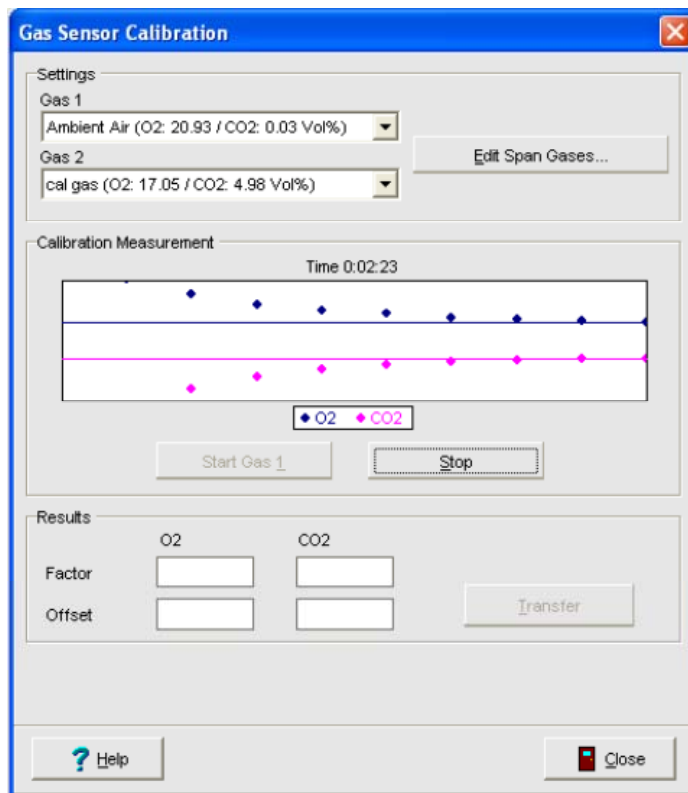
Gas Sensor Calibration

Settings
Gas 1
Ambient Air (O2: 20.93 / CO2: 0.03 Vol%)
Gas 2
cal gas (O2: 17.05 / CO2: 4.98 Vol%)
Edit Span Gases...

Calibration Measurement
Time 0:02:23
O2 CO2
Start Gas 1
Stop

Results
O2
CO2
Factor
Offset
Transfer

Help
Close